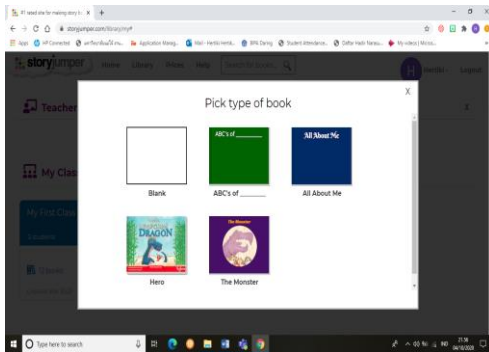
#1 rated site for making story b ×  +

storyjumper.com/library/my#

Apps  HP Connected  Application Manag...  Mail - Hartini Hartik...  BPK Daring  Student Attendance...  Daftar Hadir Narasu...  My videos | Micros...

storyjumper  Home  Library  Prices  Help  Search for Books...

Teacher

My Clas

My First Class

Pick type of book

X

Blank

ABC's of ______

ABC's of ______

All About Me

All About Me

DRAGON

Hero

The Monster

The Monster

Type here to search

IND  21:36  04/10/2020